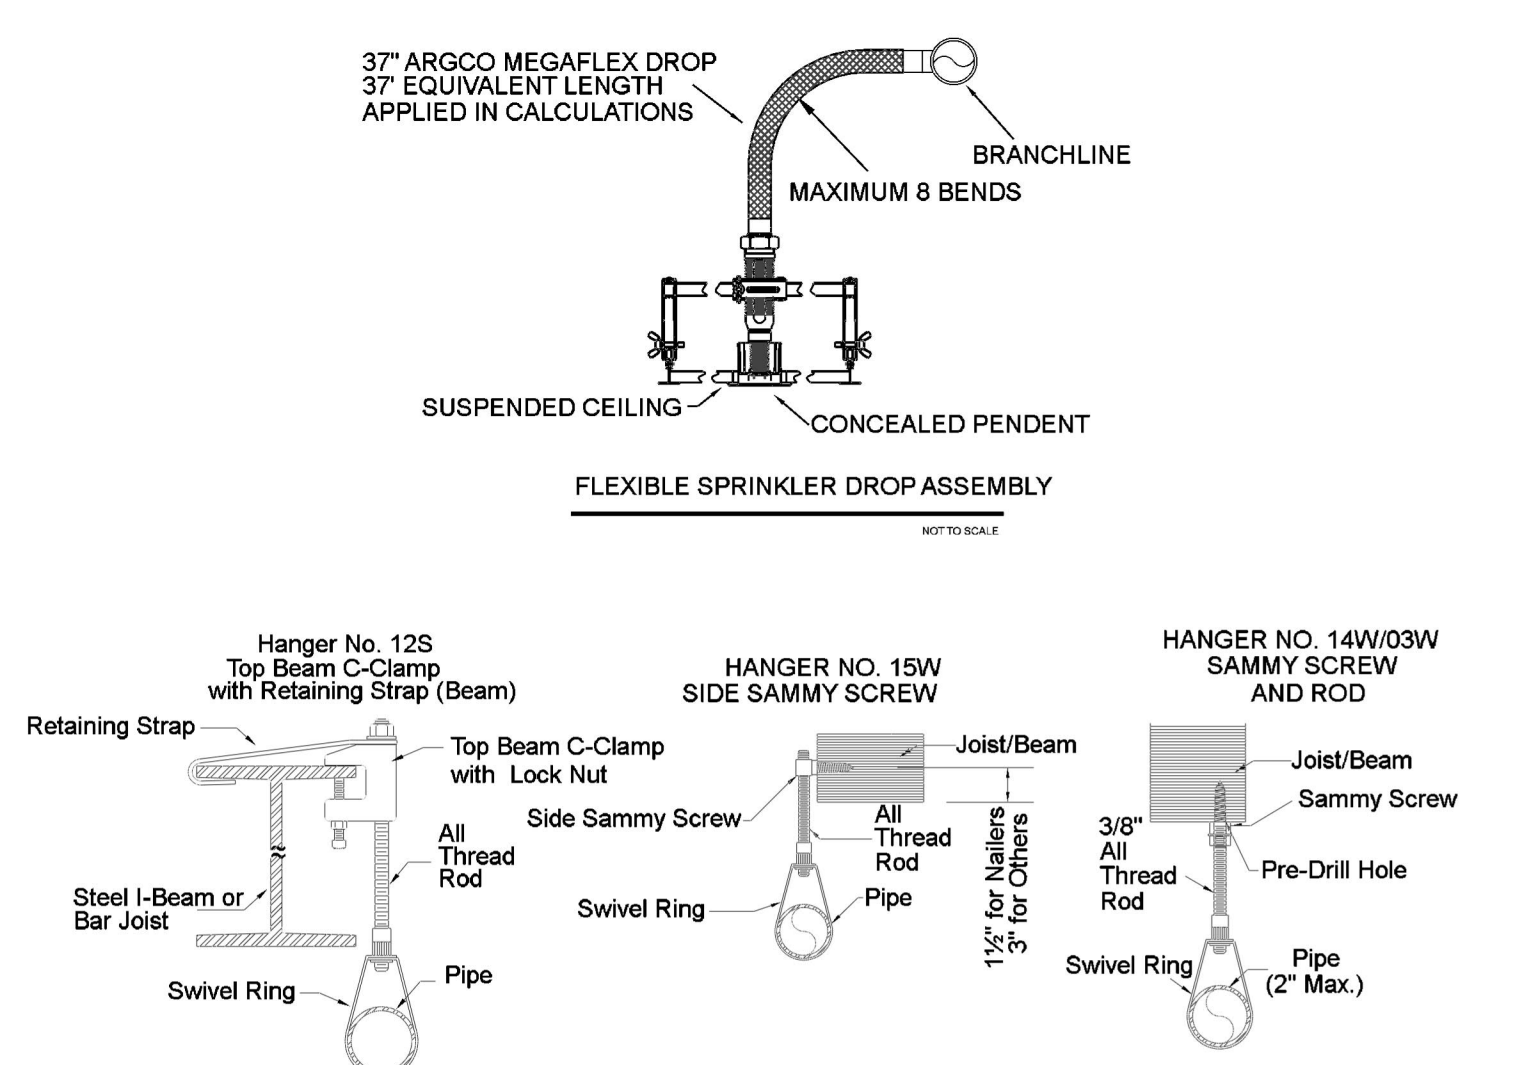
37" ARGCO MEGAFLEX DROP
37' EQUIVALENT LENGTH
APPLIED IN CALCULATIONS

BRANCHLINE

MAXIMUM 8 BENDS

SUSPENDED CEILING

CONCEALED PENDENT

FLEXIBLE SPRINKLER DROP ASSEMBLY

NOT TO SCALE

Hanger No. 12S
Top Beam C-Clamp
with Retaining Strap (Beam)

Retaining Strap

Top Beam C-Clamp
with Lock Nut

All
Thread
Rod

Steel I-Beam or
Bar Joist

Swivel Ring

Pipe

HANGER NO. 15W
SIDE SAMMY SCREW

Joist/Beam

Side Sammy Screw

All
Thread
Rod

1½" for Nailers
3" for Others

Swivel Ring

Pipe

HANGER NO. 14W/03W
SAMMY SCREW
AND ROD

Joist/Beam

Sammy Screw

3/8"
All
Thread
Rod

Pre-Drill Hole

Swivel Ring

Pipe
(2" Max.)